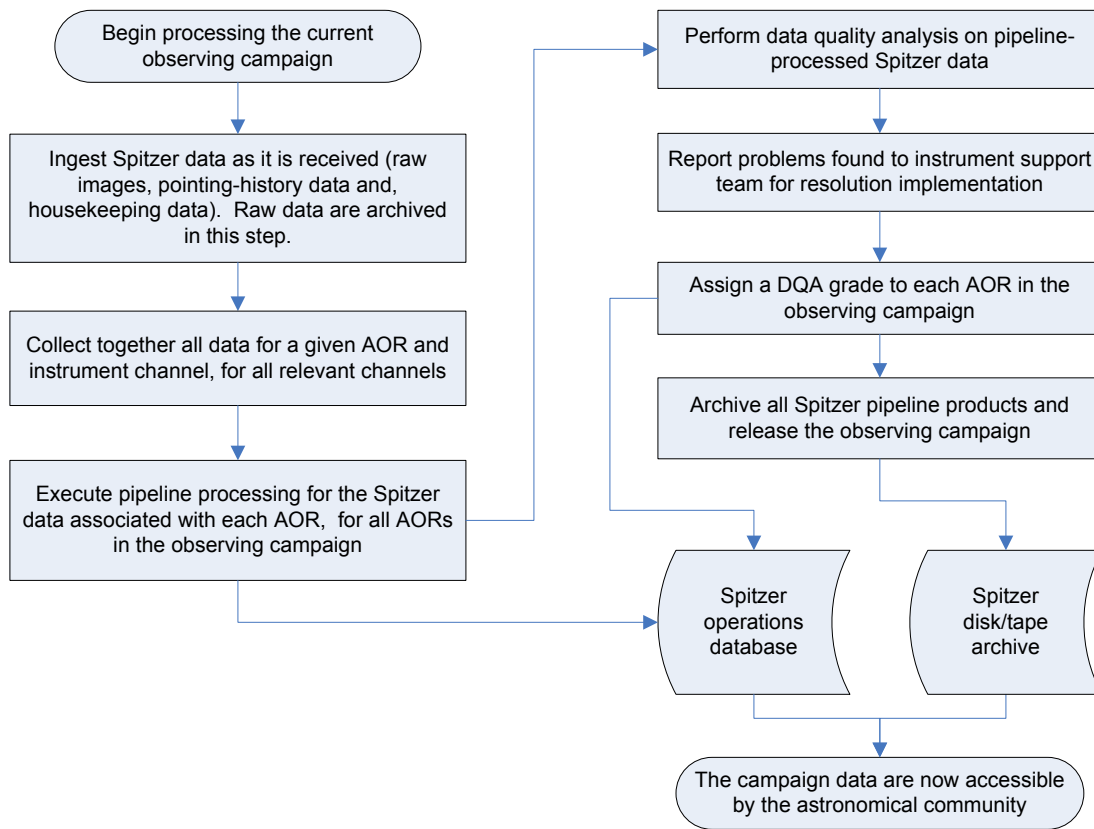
Begin processing the current observing campaign

Ingest Spitzer data as it is received (raw images, pointing-history data and, housekeeping data). Raw data are archived in this step.

Collect together all data for a given AOR and instrument channel, for all relevant channels

Execute pipeline processing for the Spitzer data associated with each AOR, for all AORs in the observing campaign

Perform data quality analysis on pipeline-processed Spitzer data

Report problems found to instrument support team for resolution implementation

Assign a DQA grade to each AOR in the observing campaign

Archive all Spitzer pipeline products and release the observing campaign

Spitzer operations database

Spitzer disk/tape archive

The campaign data are now accessible by the astronomical community